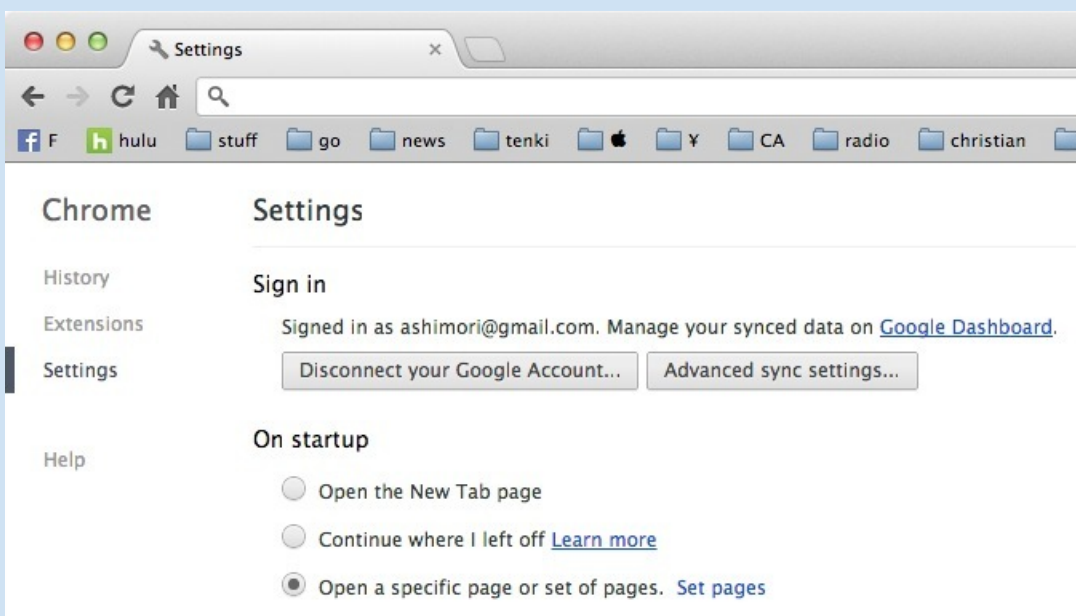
Settings ×

F hulu stuff go news tenki ¥ CA radio christian

Chrome

History

Extensions

Settings

Help

Settings

Sign in

Signed in as ashimori@gmail.com. Manage your synced data on Google Dashboard.

Disconnect your Google Account... Advanced sync settings...

On startup

Open the New Tab page

Continue where I left off Learn more

Open a specific page or set of pages. Set pages